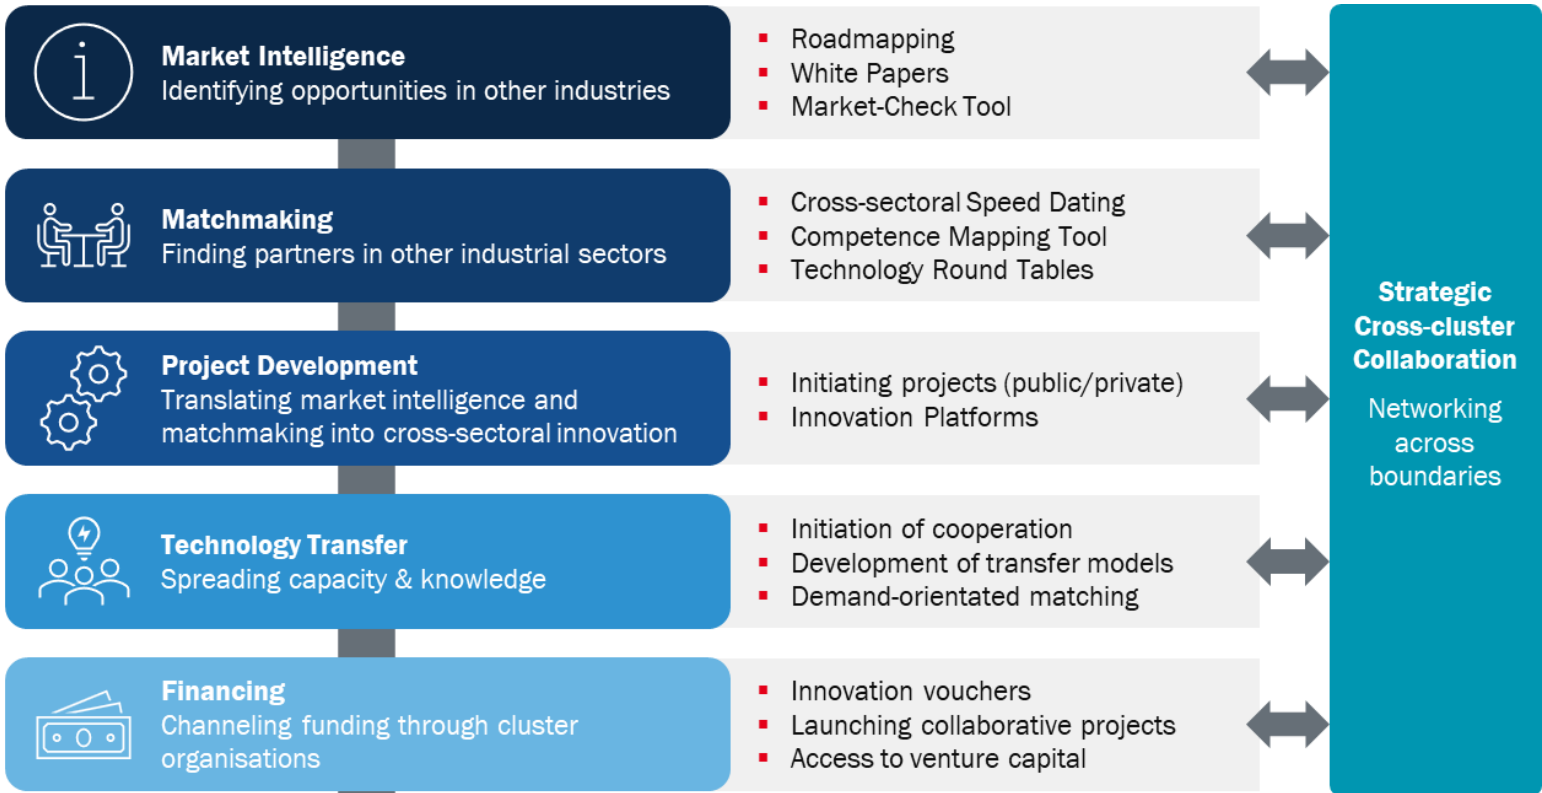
i

**Market Intelligence**
Identifying opportunities in other industries

- Roadmapping
- White Papers
- Market-Check Tool

**Matchmaking**
Finding partners in other industrial sectors

- Cross-sectoral Speed Dating
- Competence Mapping Tool
- Technology Round Tables

**Project Development**
Translating market intelligence and matchmaking into cross-sectoral innovation

- Initiating projects (public/private)
- Innovation Platforms

**Technology Transfer**
Spreading capacity & knowledge

- Initiation of cooperation
- Development of transfer models
- Demand-orientated matching

**Financing**
Channeling funding through cluster organisations

- Innovation vouchers
- Launching collaborative projects
- Access to venture capital

**Strategic Cross-cluster Collaboration**
Networking across boundaries